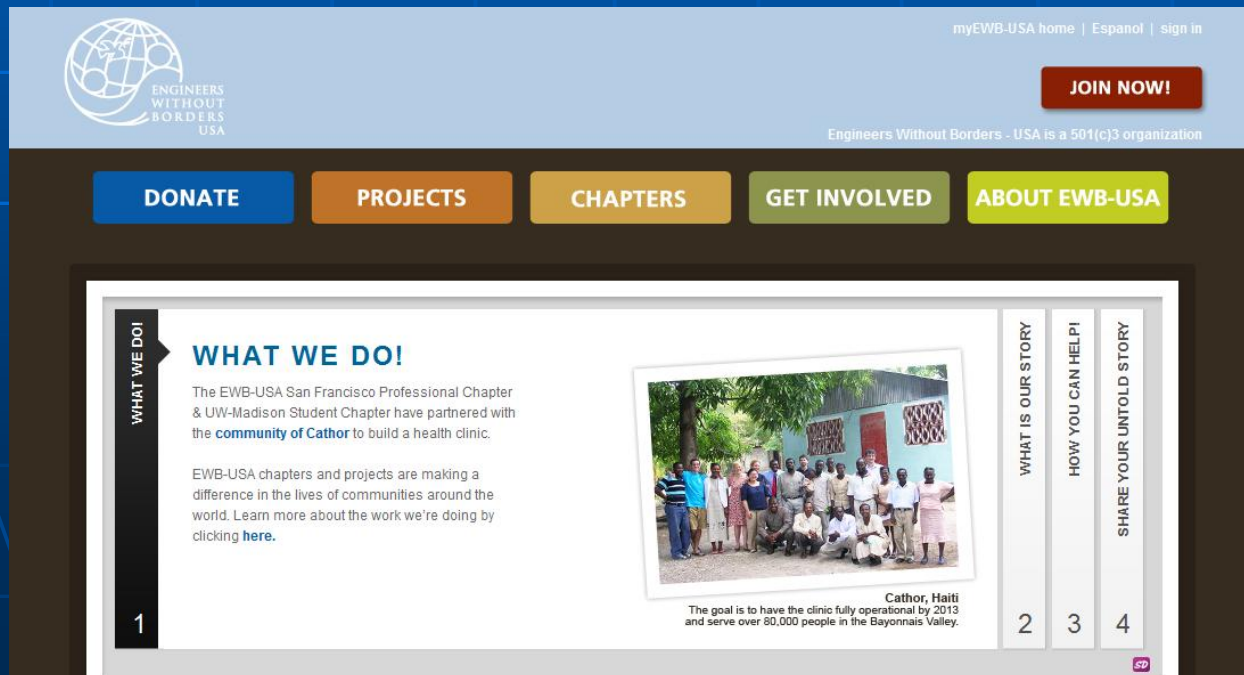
ENGINEERS WITHOUT BORDERS USA

myEWB-USA home | Espanol | sign in

JOIN NOW!

Engineers Without Borders - USA is a 501(c)3 organization

DONATE

PROJECTS

CHAPTERS

GET INVOLVED

ABOUT EWB-USA

WHAT WE DO!

1

WHAT WE DO!

The EWB-USA San Francisco Professional Chapter & UW-Madison Student Chapter have partnered with the community of Cathor to build a health clinic.

EWB-USA chapters and projects are making a difference in the lives of communities around the world. Learn more about the work we're doing by clicking here.

Cathor, Haiti
The goal is to have the clinic fully operational by 2013 and serve over 80,000 people in the Bayonnais Valley.

WHAT IS OUR STORY

2

HOW YOU CAN HELP!

3

SHARE YOUR UNTOLD STORY

4

SD